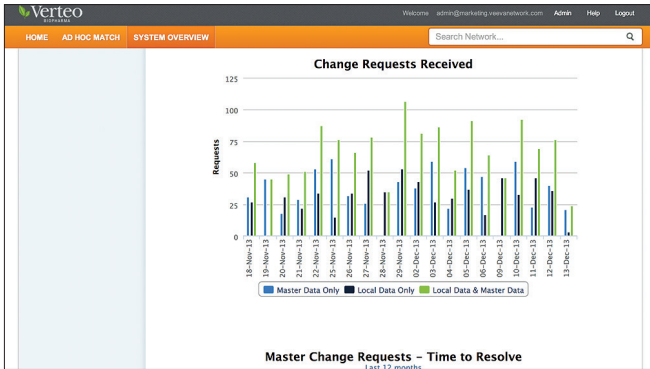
Verteo BIOPHARMA

Welcome admin@marketing.veevanetwork.com Admin Help Logout

HOME AD HOC MATCH SYSTEM OVERVIEW

Search Network...

Change Requests Received

Requests

125
100
75
50
25
0

18–Nov–13
19–Nov–13
20–Nov–13
21–Nov–13
22–Nov–13
25–Nov–13
26–Nov–13
27–Nov–13
28–Nov–13
29–Nov–13
02–Dec–13
03–Dec–13
04–Dec–13
05–Dec–13
06–Dec–13
09–Dec–13
10–Dec–13
11–Dec–13
12–Dec–13
13–Dec–13

Master Data Only Local Data Only Local Data & Master Data

Master Change Requests - Time to Resolve

Last 12 months